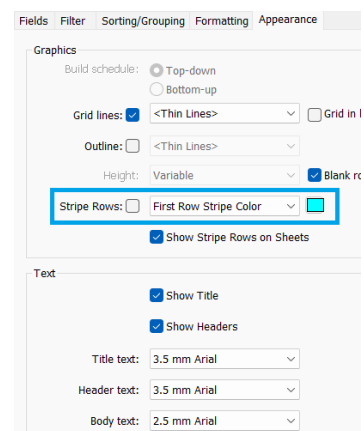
Fields Filter Sorting/Grouping Formatting Appearance

Graphics

Build schedule: Top-down
Bottom-up

Grid lines: <Thin Lines> Grid in l

Outline: <Thin Lines>

Height: Variable Blank ro

Stripe Rows: First Row Stripe Color

Show Stripe Rows on Sheets

Text

Show Title

Show Headers

Title text: 3.5 mm Arial

Header text: 3.5 mm Arial

Body text: 2.5 mm Arial